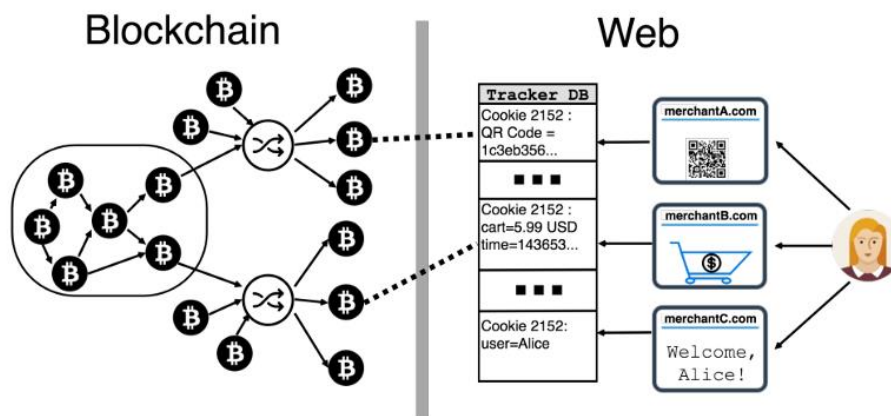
Blockchain

Web

Tracker DB

Cookie 2152 : QR Code = 1c3eb356...

■ ■ ■

Cookie 2152 : cart=5.99 USD time=143653...

■ ■ ■

Cookie 2152: user=Alice

merchantA.com

merchantB.com

$

merchantC.com

Welcome, Alice!